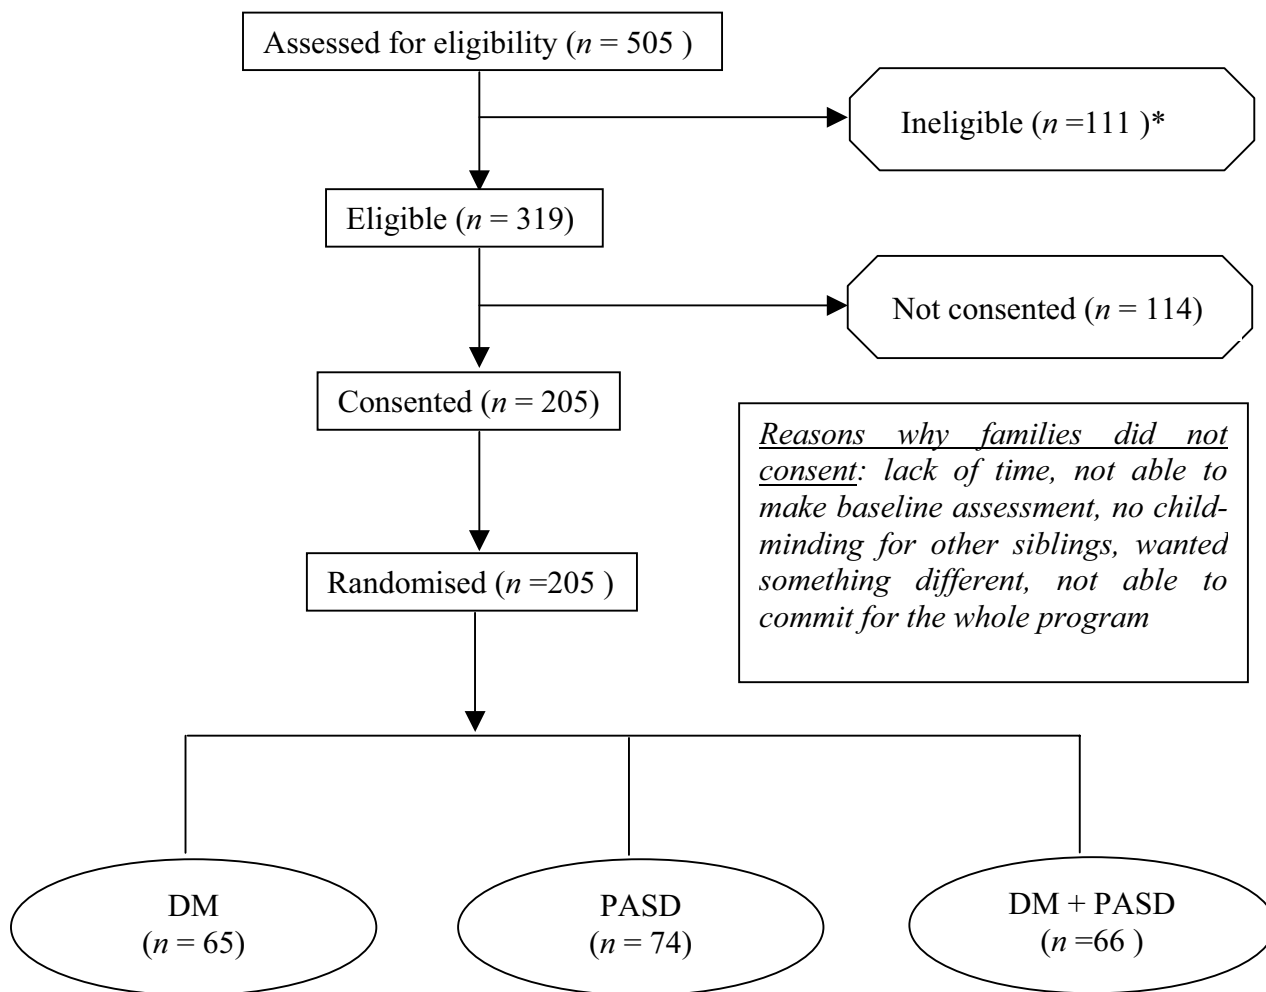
Assessed for eligibility ($n$ = 505 )

Ineligible ($n$ =111 )*

Eligible ($n$ = 319)

Not consented ($n$ = 114)

Consented ($n$ = 205)

*Reasons why families did not consent: lack of time, not able to make baseline assessment, no child-minding for other siblings, wanted something different, not able to commit for the whole program*

Randomised ($n$ =205 )

DM ($n$ = 65)

PASD ($n$ = 74)

DM + PASD ($n$ =66 )